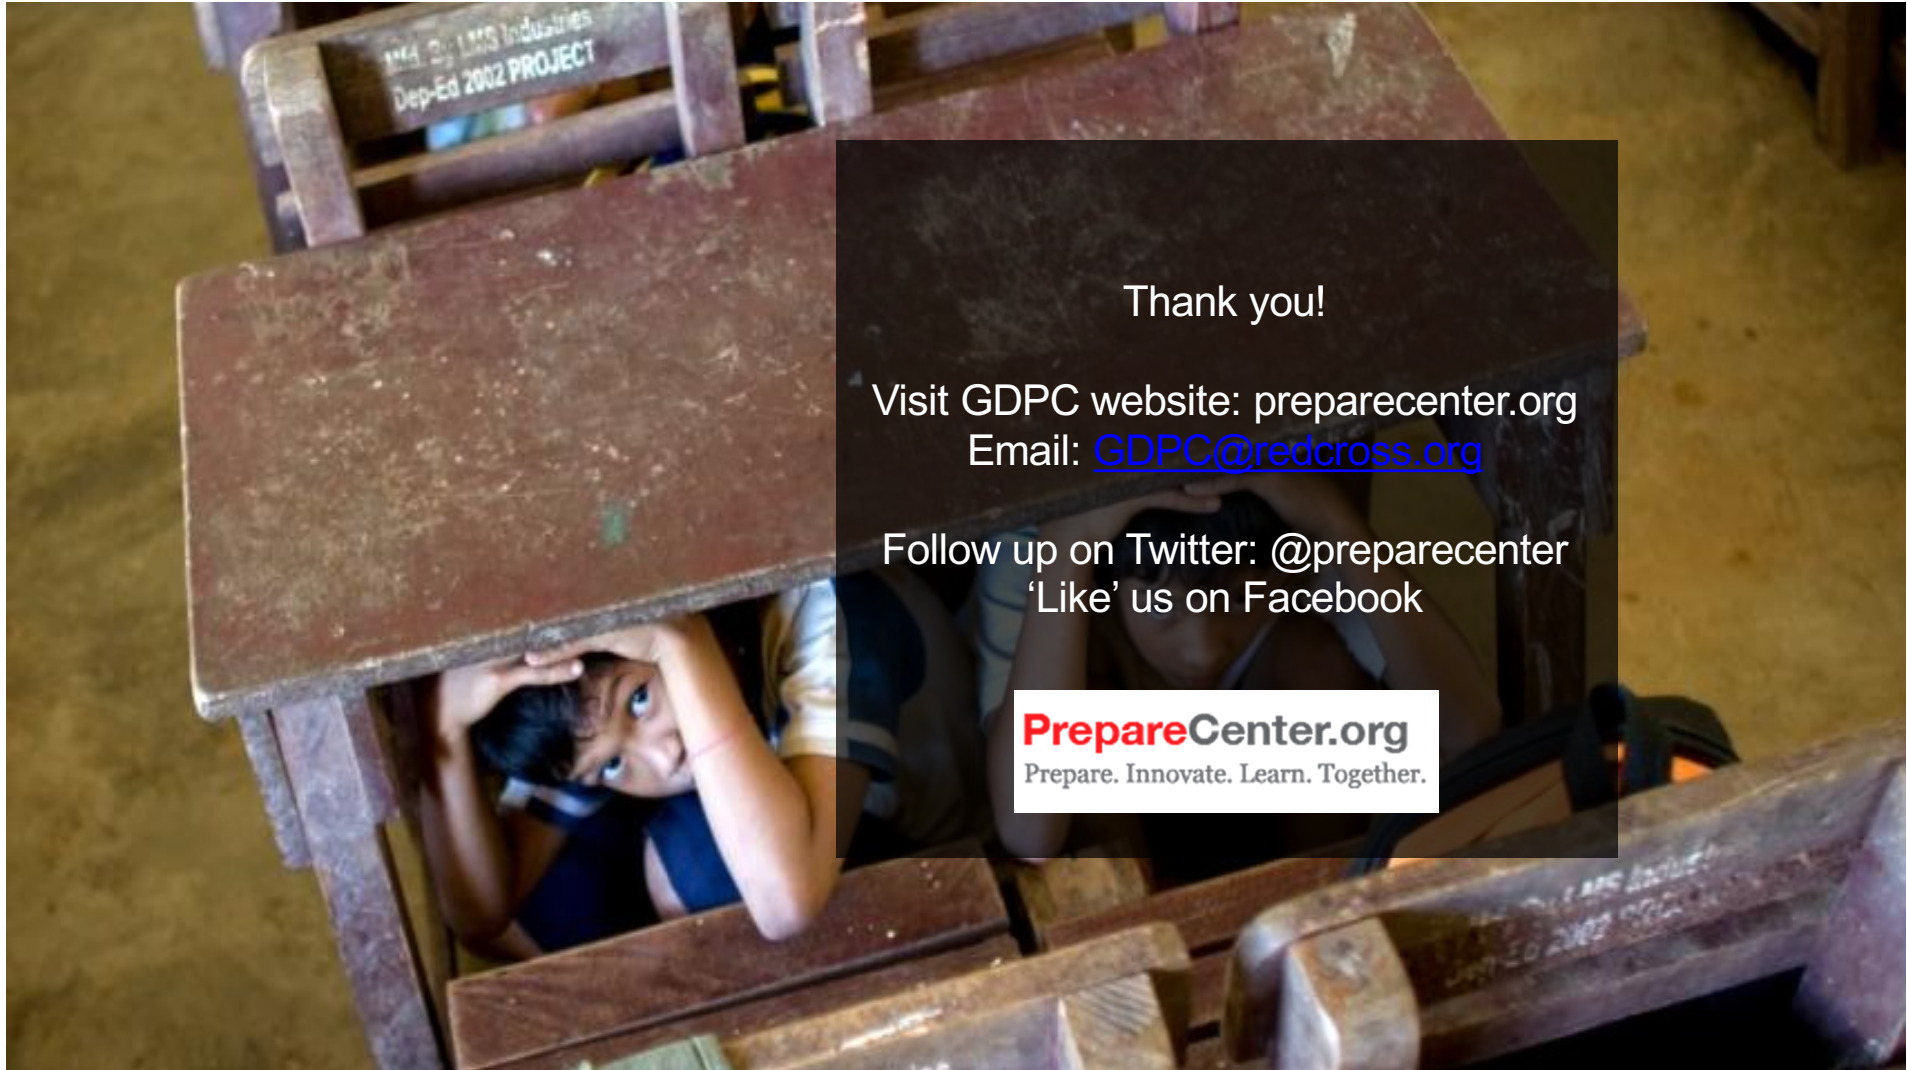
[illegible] LMS Industries
Dep-Ed 2002 PROJECT

Thank you!

Visit GDPC website: preparecenter.org
Email: GDPC@redcross.org

Follow up on Twitter: @preparecenter
'Like' us on Facebook

PrepareCenter.org
Prepare. Innovate. Learn. Together.

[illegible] LMS Indust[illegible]
Dep-Ed 2002 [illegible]